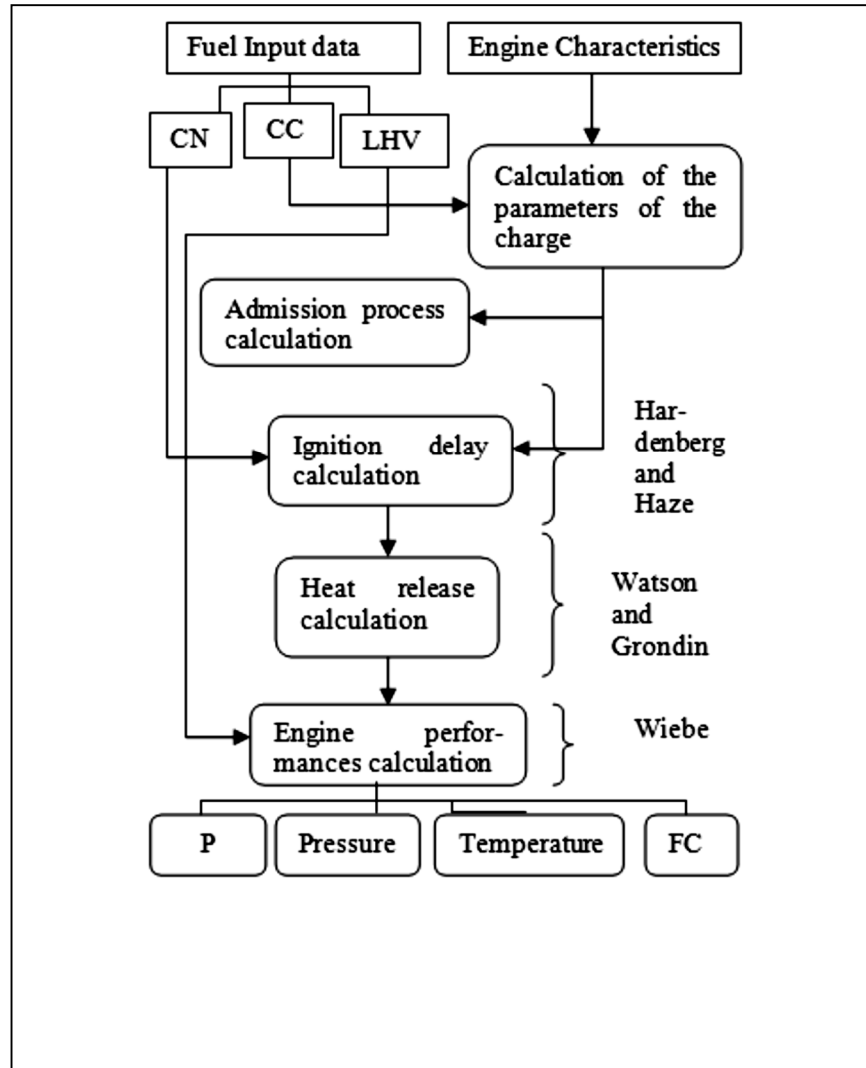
Fuel Input data

Engine Characteristics

CN

CC

LHV

Calculation of the parameters of the charge

Admission process calculation

Ignition delay calculation

Hardenberg and Haze

Heat release calculation

Watson and Grondin

Engine performances calculation

Wiebe

P

Pressure

Temperature

FC